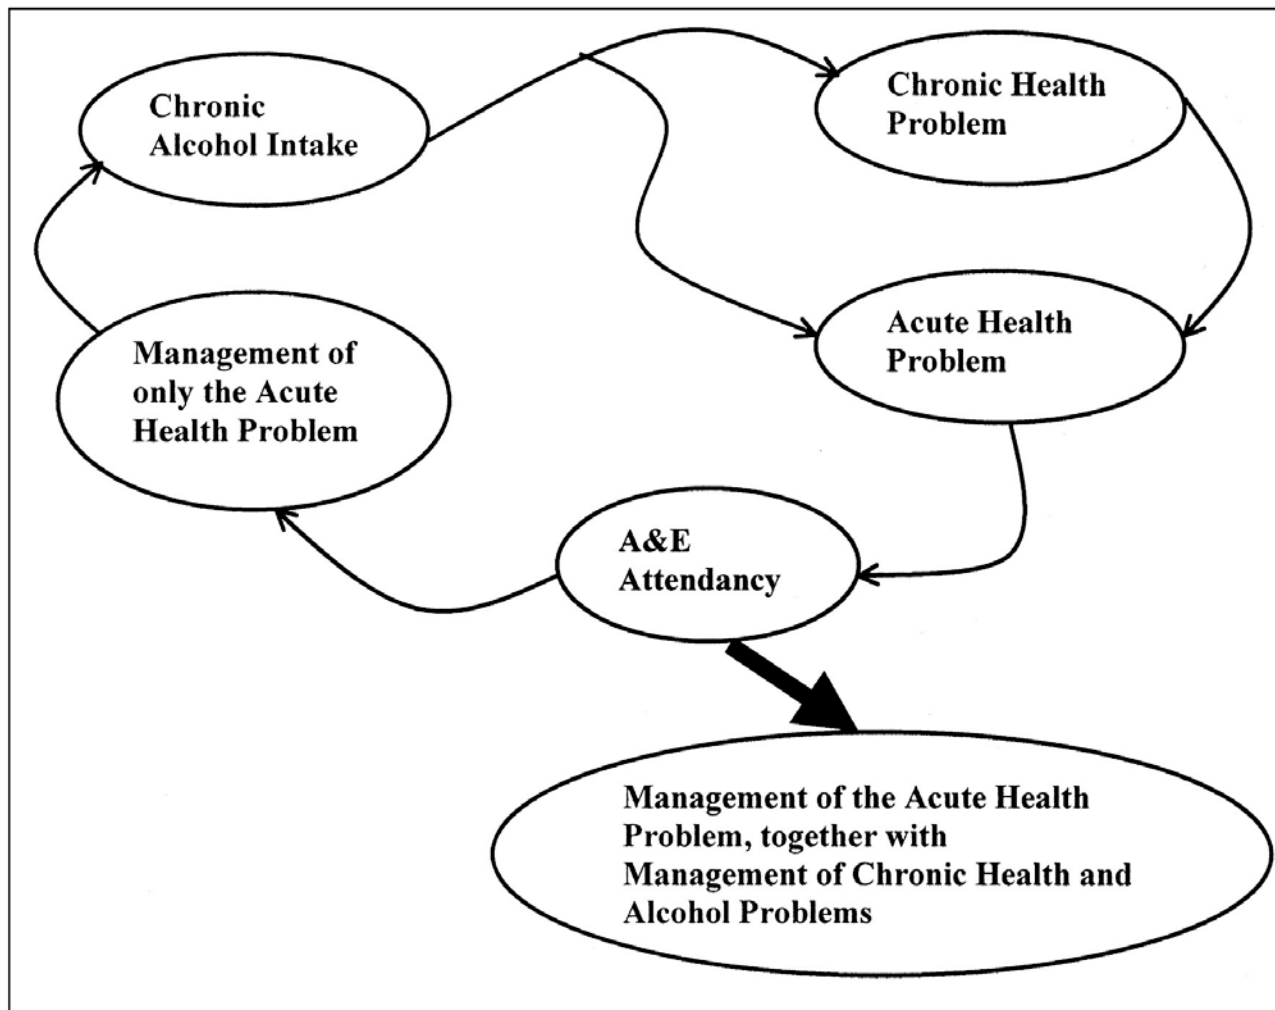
Chronic Alcohol Intake

Chronic Health Problem

Acute Health Problem

Management of only the Acute Health Problem

A&E Attendancy

Management of the Acute Health Problem, together with Management of Chronic Health and Alcohol Problems